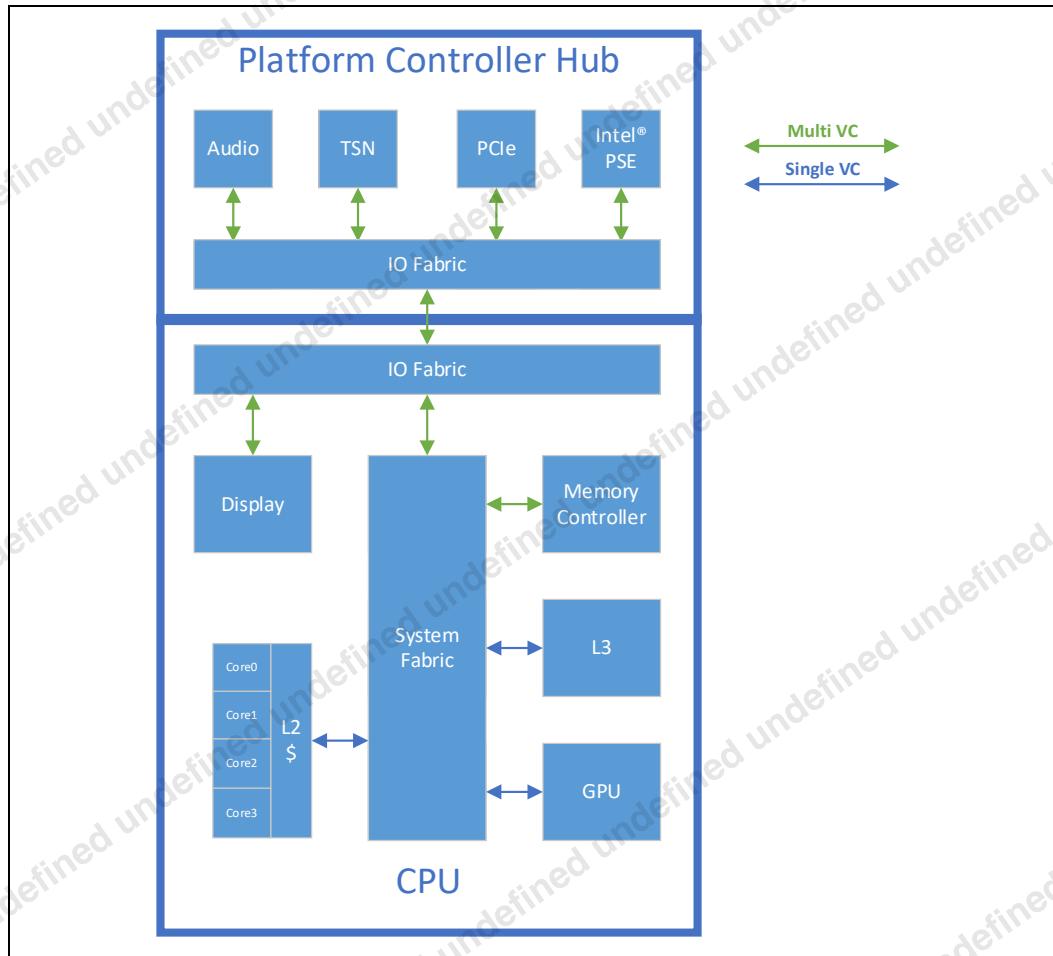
Platform Controller Hub

Audio

TSN

PCIe

Intel® PSE

Multi VC

Single VC

IO Fabric

IO Fabric

Display

System Fabric

Memory Controller

L3

GPU

Core0

Core1

Core2

Core3

L2 $

CPU

undefined undefined undefined undefined undefined undefined undefined undefined undefined undefined undefined undefined undefined undefined undefined undefined undefined undefined